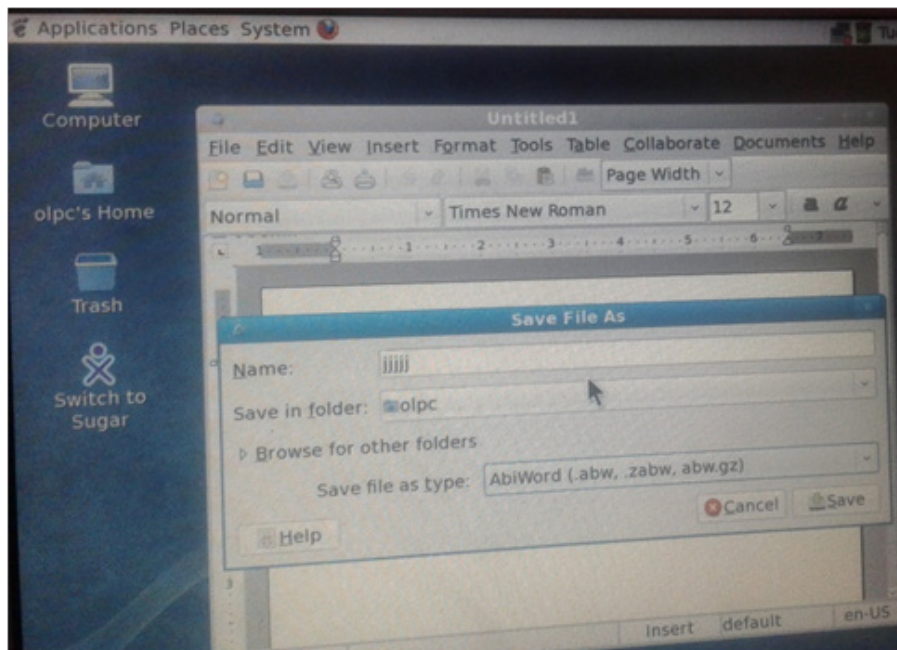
Applications Places System

Tu

Computer

olpc's Home

Trash

Switch to Sugar

Untitled1

File Edit View Insert Format Tools Table Collaborate Documents Help

Page Width

Normal

Times New Roman

12

1 2 3 4 5 6 7

Save File As

Name: jjjjj

Save in folder: olpc

Browse for other folders

Save file as type: AbiWord (.abw, .zabw, abw.gz)

Cancel

Save

Help

Insert default en-US